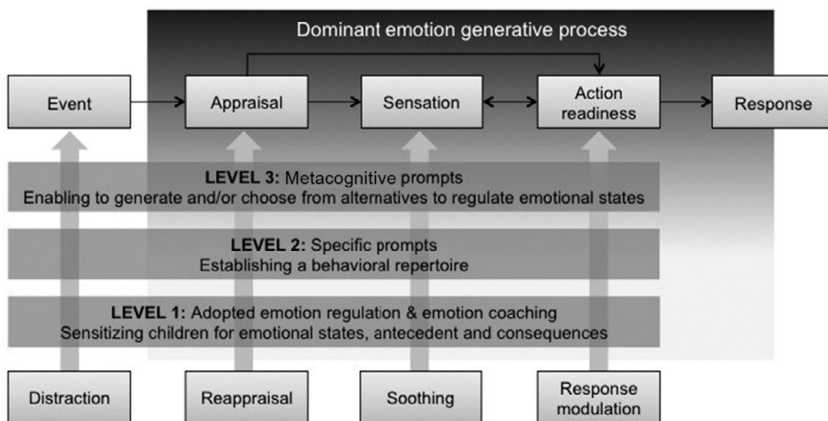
Dominant emotion generative process

Event

Appraisal

Sensation

Action readiness

Response

**LEVEL 3:** Metacognitive prompts
Enabling to generate and/or choose from alternatives to regulate emotional states

**LEVEL 2:** Specific prompts
Establishing a behavioral repertoire

**LEVEL 1:** Adopted emotion regulation & emotion coaching
Sensitizing children for emotional states, antecedent and consequences

Distraction

Reappraisal

Soothing

Response modulation